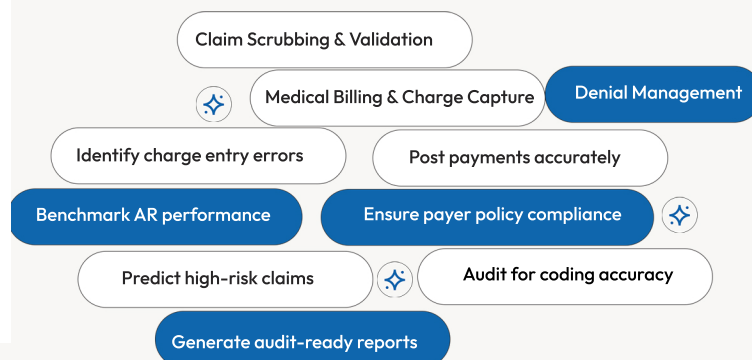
Claim Scrubbing & Validation

Medical Billing & Charge Capture

Denial Management

Identify charge entry errors

Post payments accurately

Benchmark AR performance

Ensure payer policy compliance

Predict high-risk claims

Audit for coding accuracy

Generate audit-ready reports